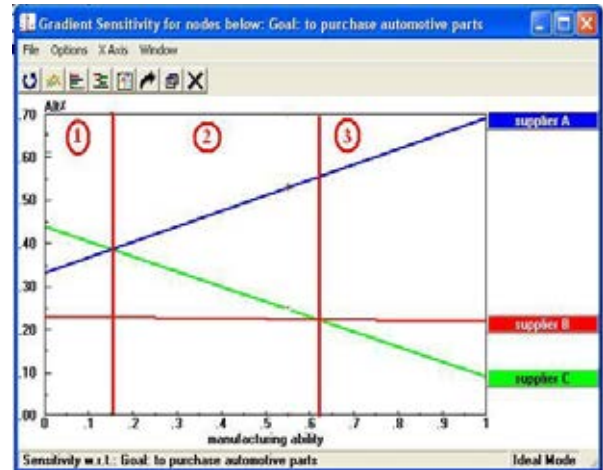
Gradient Sensitivity for nodes below: Goal: to purchase automotive parts

File Options X Axis Window

Alt

.70
.60
.50
.40
.30
.20
.10
.00

1
2
3

supplier A
supplier B
supplier C

0 .1 .2 .3 .4 .5 .6 .7 .8 .9 1

manufacturing ability

Sensitivity w.r.t.: Goal: to purchase automotive parts

Ideal Mode